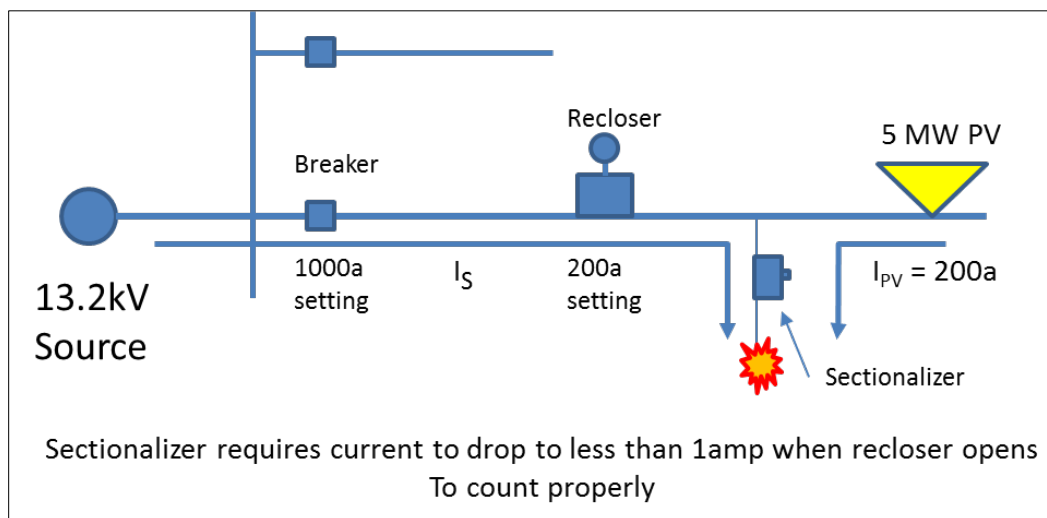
Recloser

5 MW PV

Breaker

13.2kV Source

1000a setting

$I_S$

200a setting

$I_{PV}$ = 200a

Sectionalizer

Sectionalizer requires current to drop to less than 1amp when recloser opens
To count properly